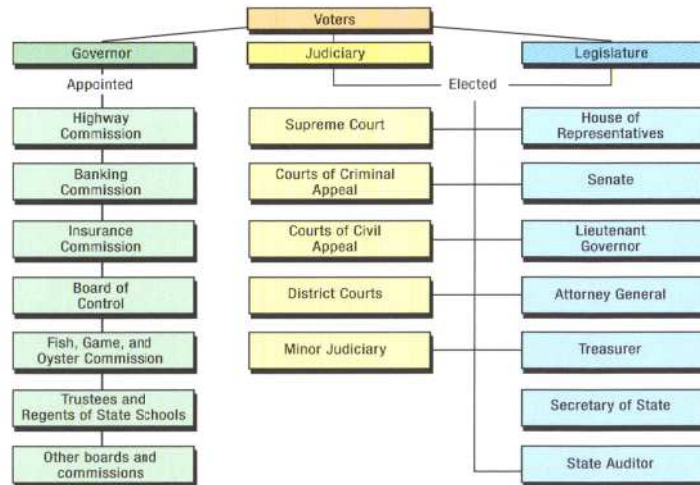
Voters

Governor

Judiciary

Legislature

Appointed

Elected

Highway Commission

Banking Commission

Insurance Commission

Board of Control

Fish, Game, and Oyster Commission

Trustees and Regents of State Schools

Other boards and commissions

Supreme Court

Courts of Criminal Appeal

Courts of Civil Appeal

District Courts

Minor Judiciary

House of Representatives

Senate

Lieutenant Governor

Attorney General

Treasurer

Secretary of State

State Auditor